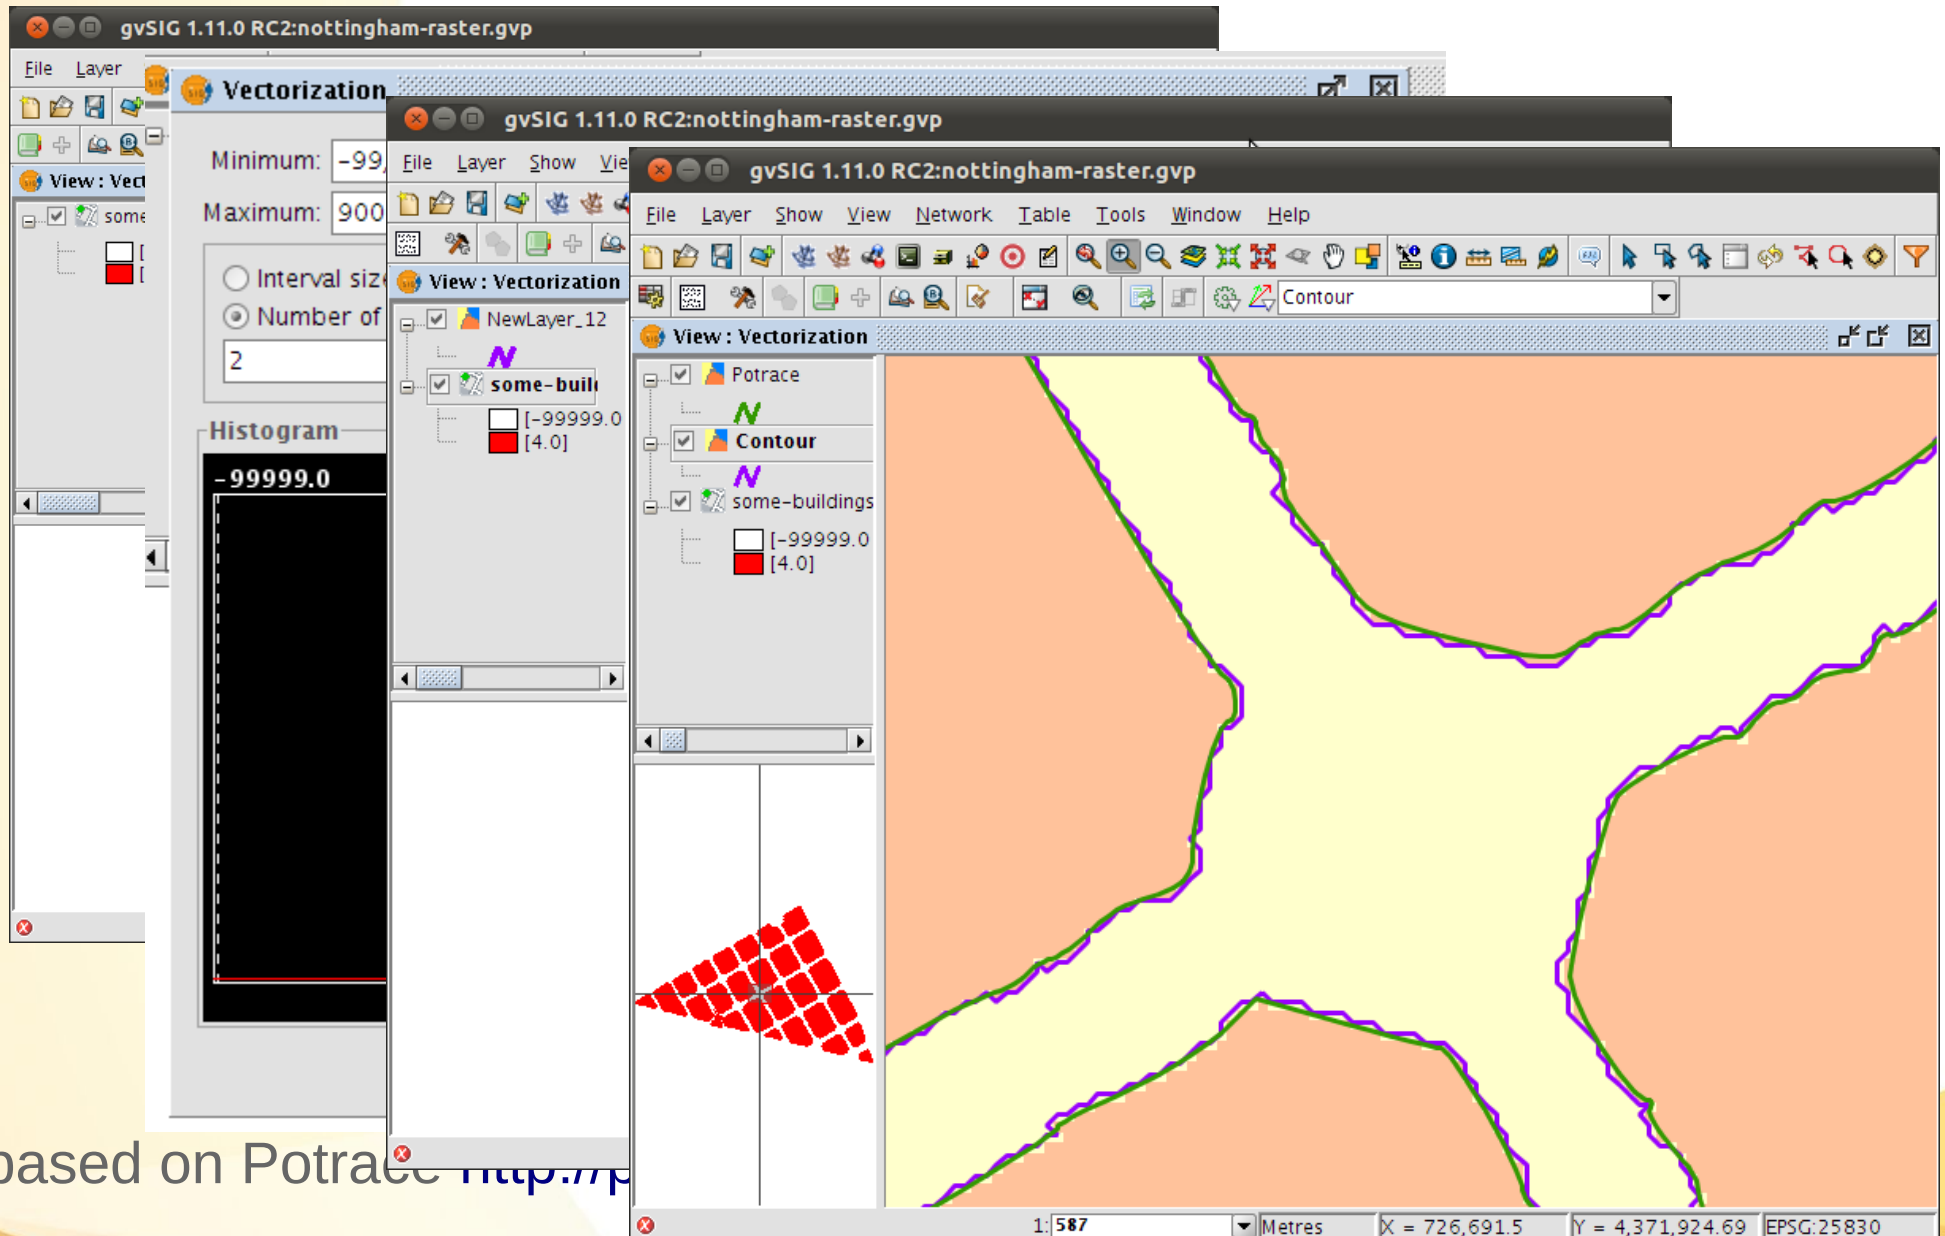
gvSIG 1.11.0 RC2:nottingham-raster.gvp

File Layer

View : Vect

some

Vectorization

Minimum: -99

Maximum: 900

Interval size

Number of

2

Histogram

-99999.0

gvSIG 1.11.0 RC2:nottingham-raster.gvp

File Layer Show Vie

View : Vectorization

NewLayer_12

some-buil

[-99999.0

[4.0]

gvSIG 1.11.0 RC2:nottingham-raster.gvp

File Layer Show View Network Table Tools Window Help

Contour

View : Vectorization

Potrace

Contour

some-buildings

[-99999.0

[4.0]

1: 587 Metres X = 726,691.5 Y = 4,371,924.69 EPSG:25830

based on Potrace http://p